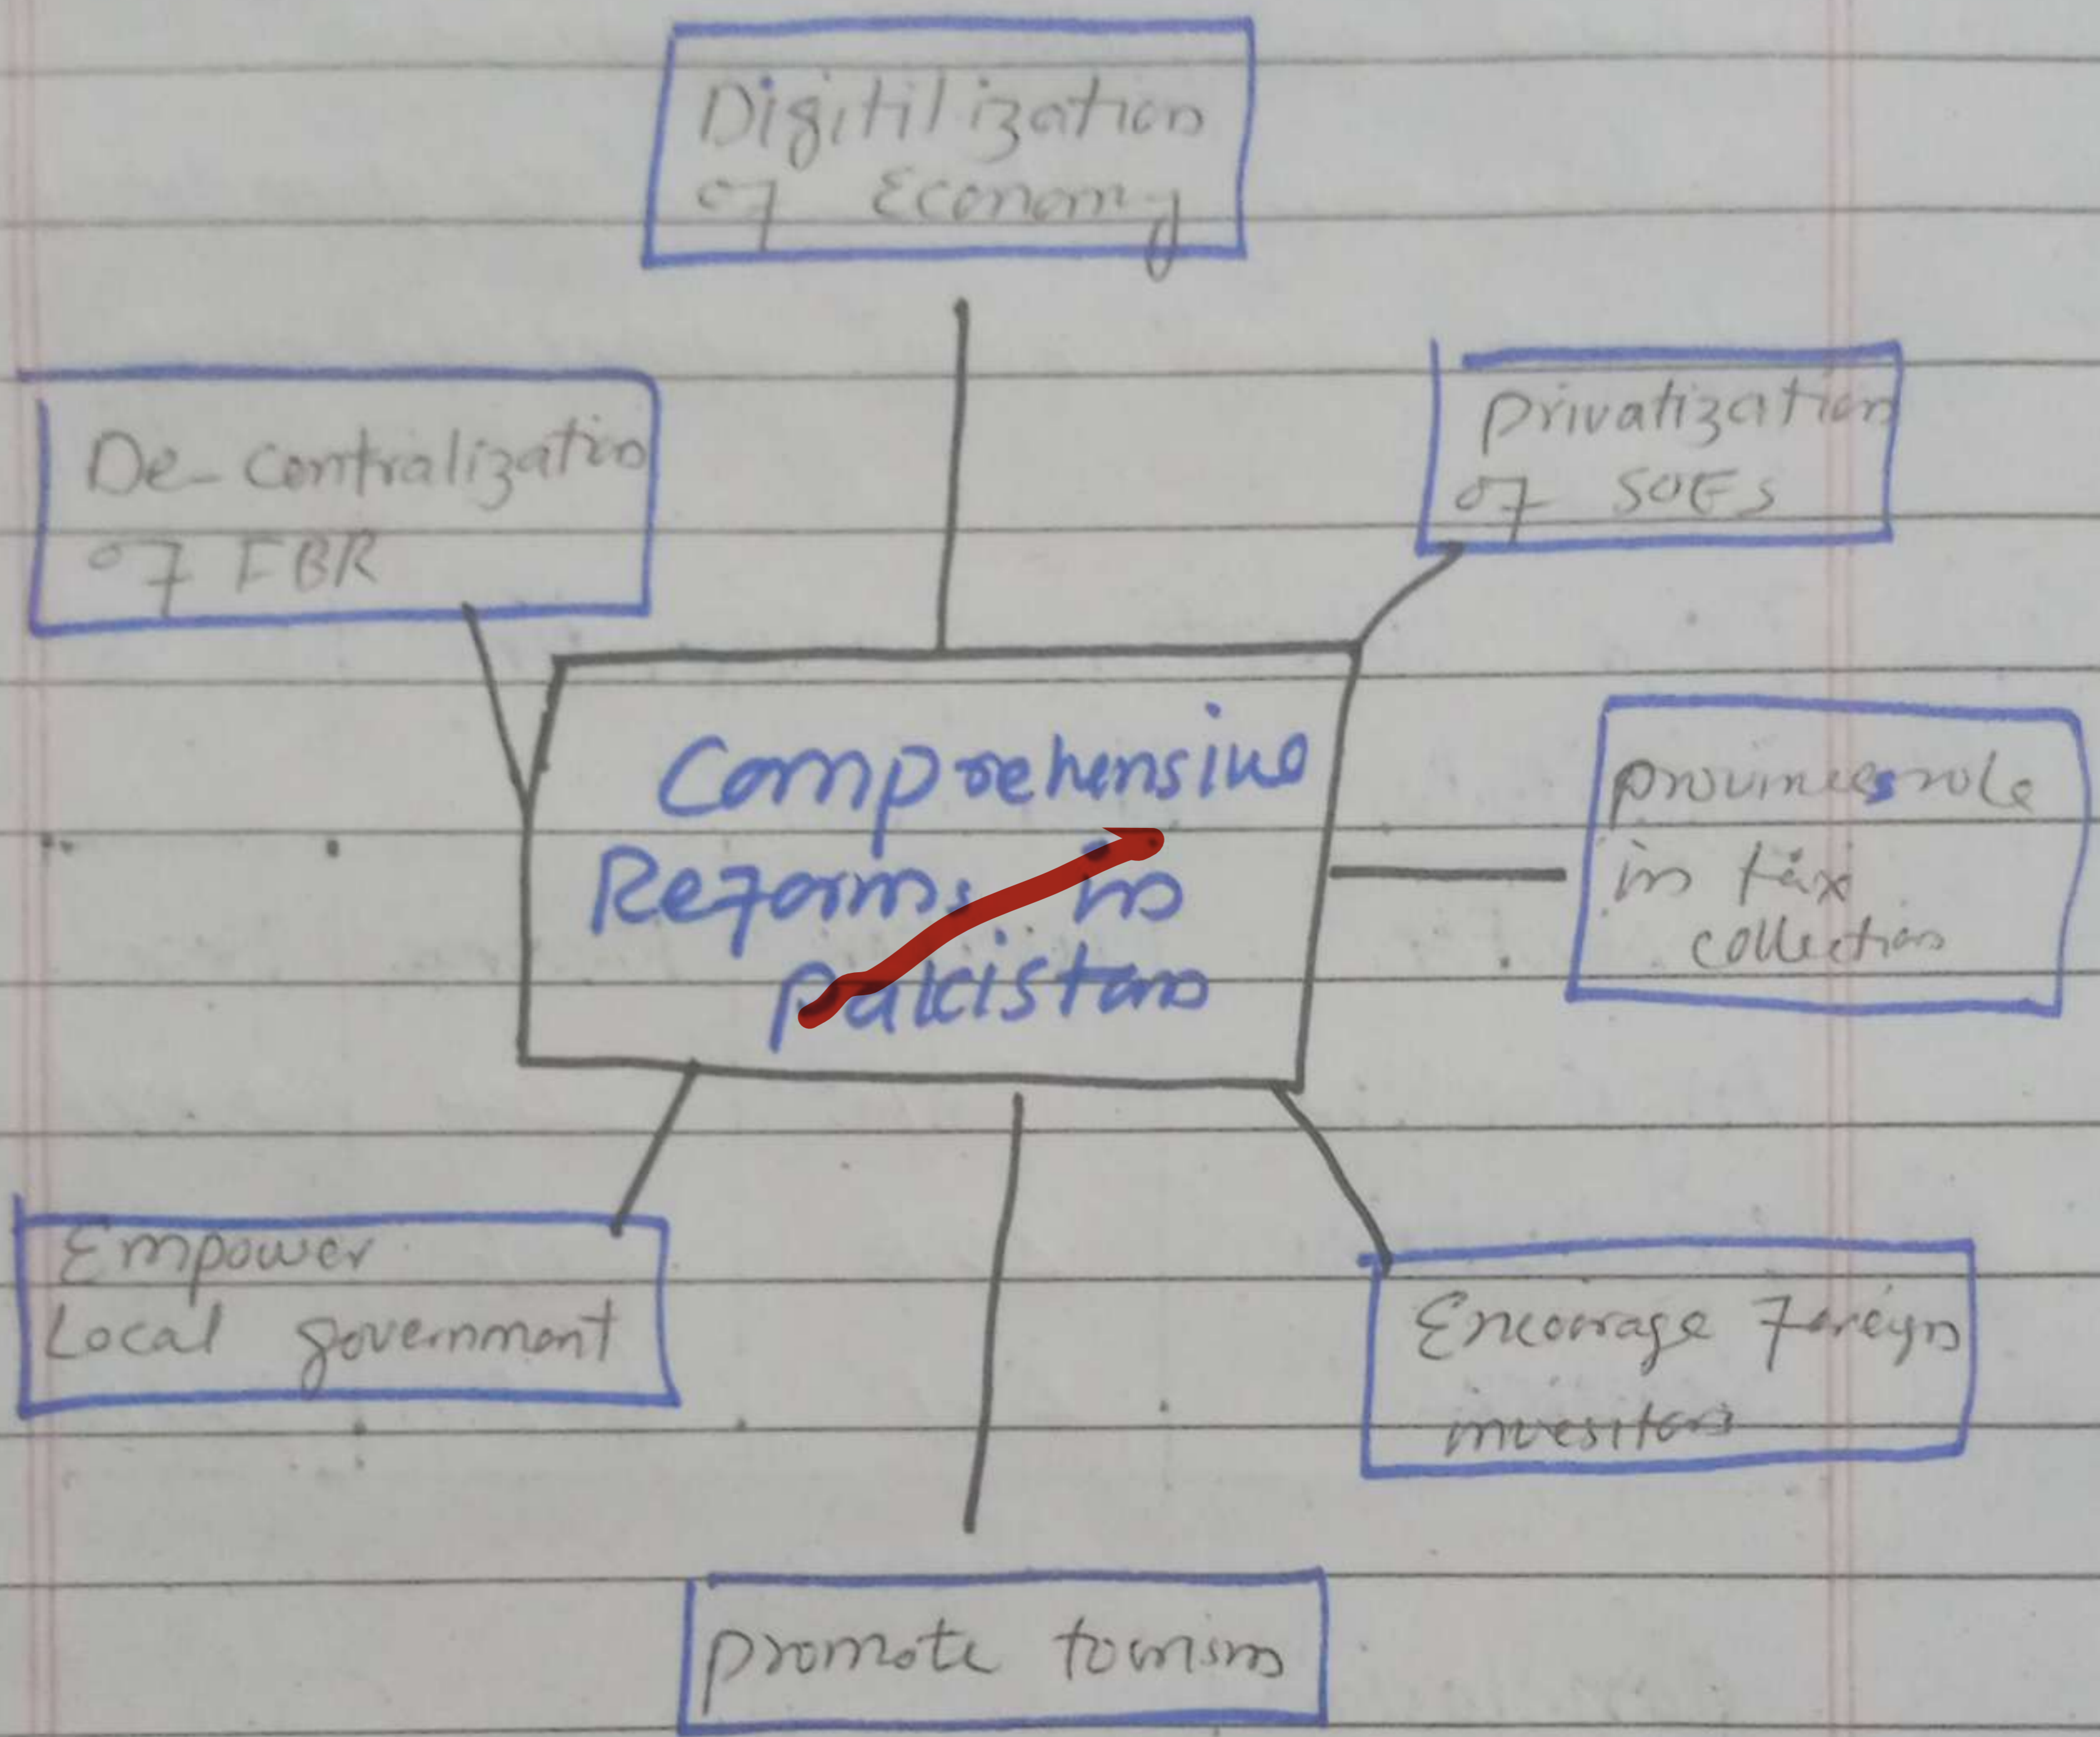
Digitilization of Economy

De-centralization of FBR

privatization of SOEs

Comprehensive Reforms in pakistan

provinces role in tax collection

Empower Local government

Encourage foreign investors

promote tourism